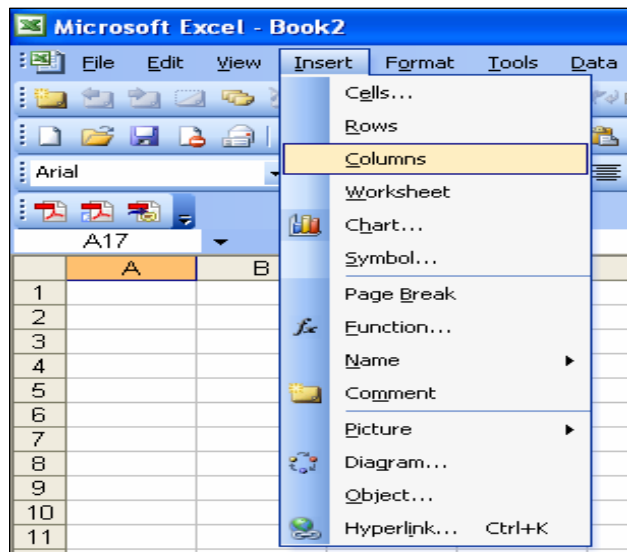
Microsoft Excel - Book2

File Edit View Insert Format Tools Data

Arial

A17

A B

1
2
3
4
5
6
7
8
9
10
11

Cells...
Rows
Columns
Worksheet
Chart...
Symbol...
Page Break
Function...
Name
Comment
Picture
Diagram...
Object...
Hyperlink... Ctrl+K